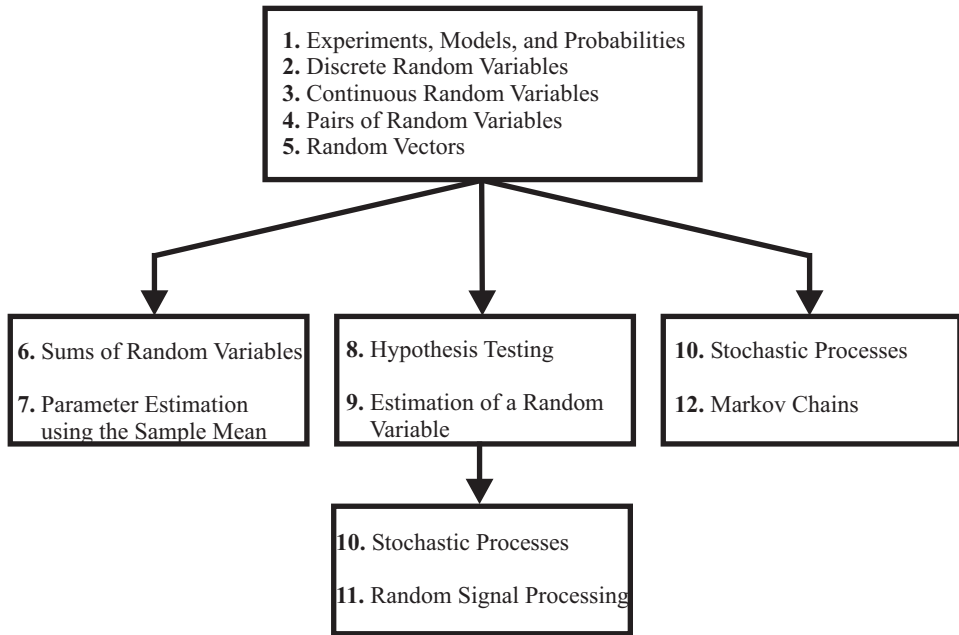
**1.** Experiments, Models, and Probabilities
**2.** Discrete Random Variables
**3.** Continuous Random Variables
**4.** Pairs of Random Variables
**5.** Random Vectors

**6.** Sums of Random Variables

**7.** Parameter Estimation using the Sample Mean

**8.** Hypothesis Testing

**9.** Estimation of a Random Variable

**10.** Stochastic Processes

**12.** Markov Chains

**10.** Stochastic Processes

**11.** Random Signal Processing